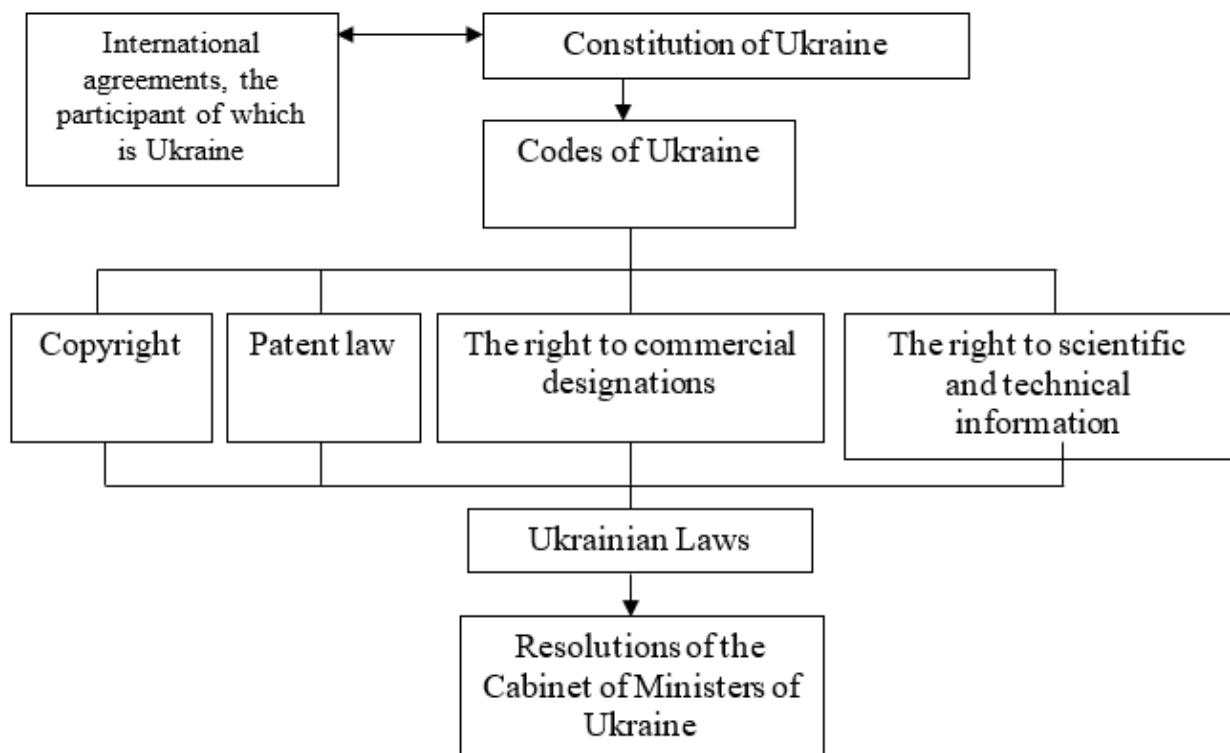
International agreements, the participant of which is Ukraine

Constitution of Ukraine

Codes of Ukraine

Copyright

Patent law

The right to commercial designations

The right to scientific and technical information

Ukrainian Laws

Resolutions of the Cabinet of Ministers of Ukraine